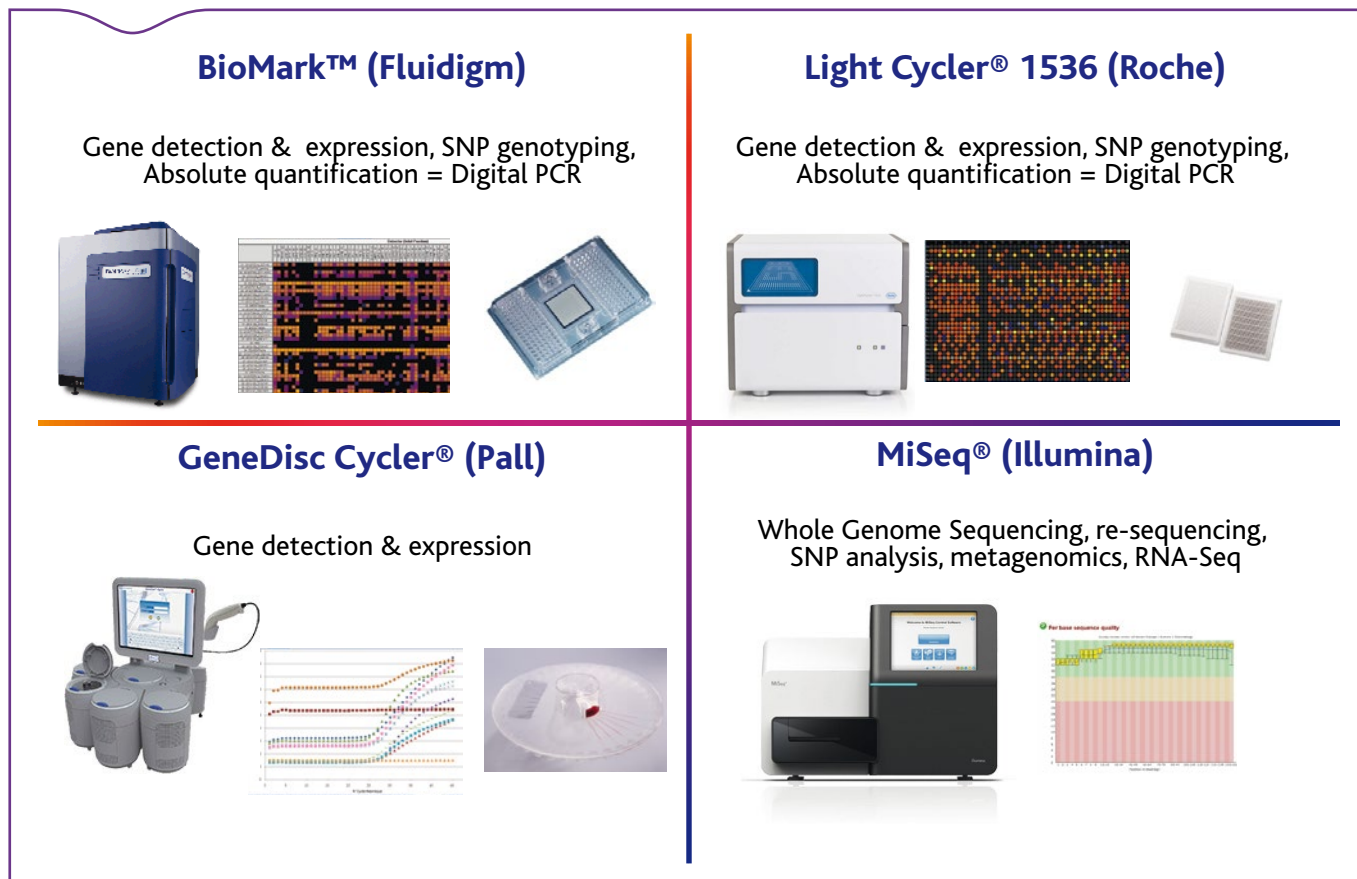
BioMark™ (Fluidigm)

Gene detection & expression, SNP genotyping, Absolute quantification = Digital PCR

Light Cycler® 1536 (Roche)

Gene detection & expression, SNP genotyping, Absolute quantification = Digital PCR

GeneDisc Cycler® (Pall)

Gene detection & expression

MiSeq® (Illumina)

Whole Genome Sequencing, re-sequencing, SNP analysis, metagenomics, RNA-Seq

Per base sequence quality